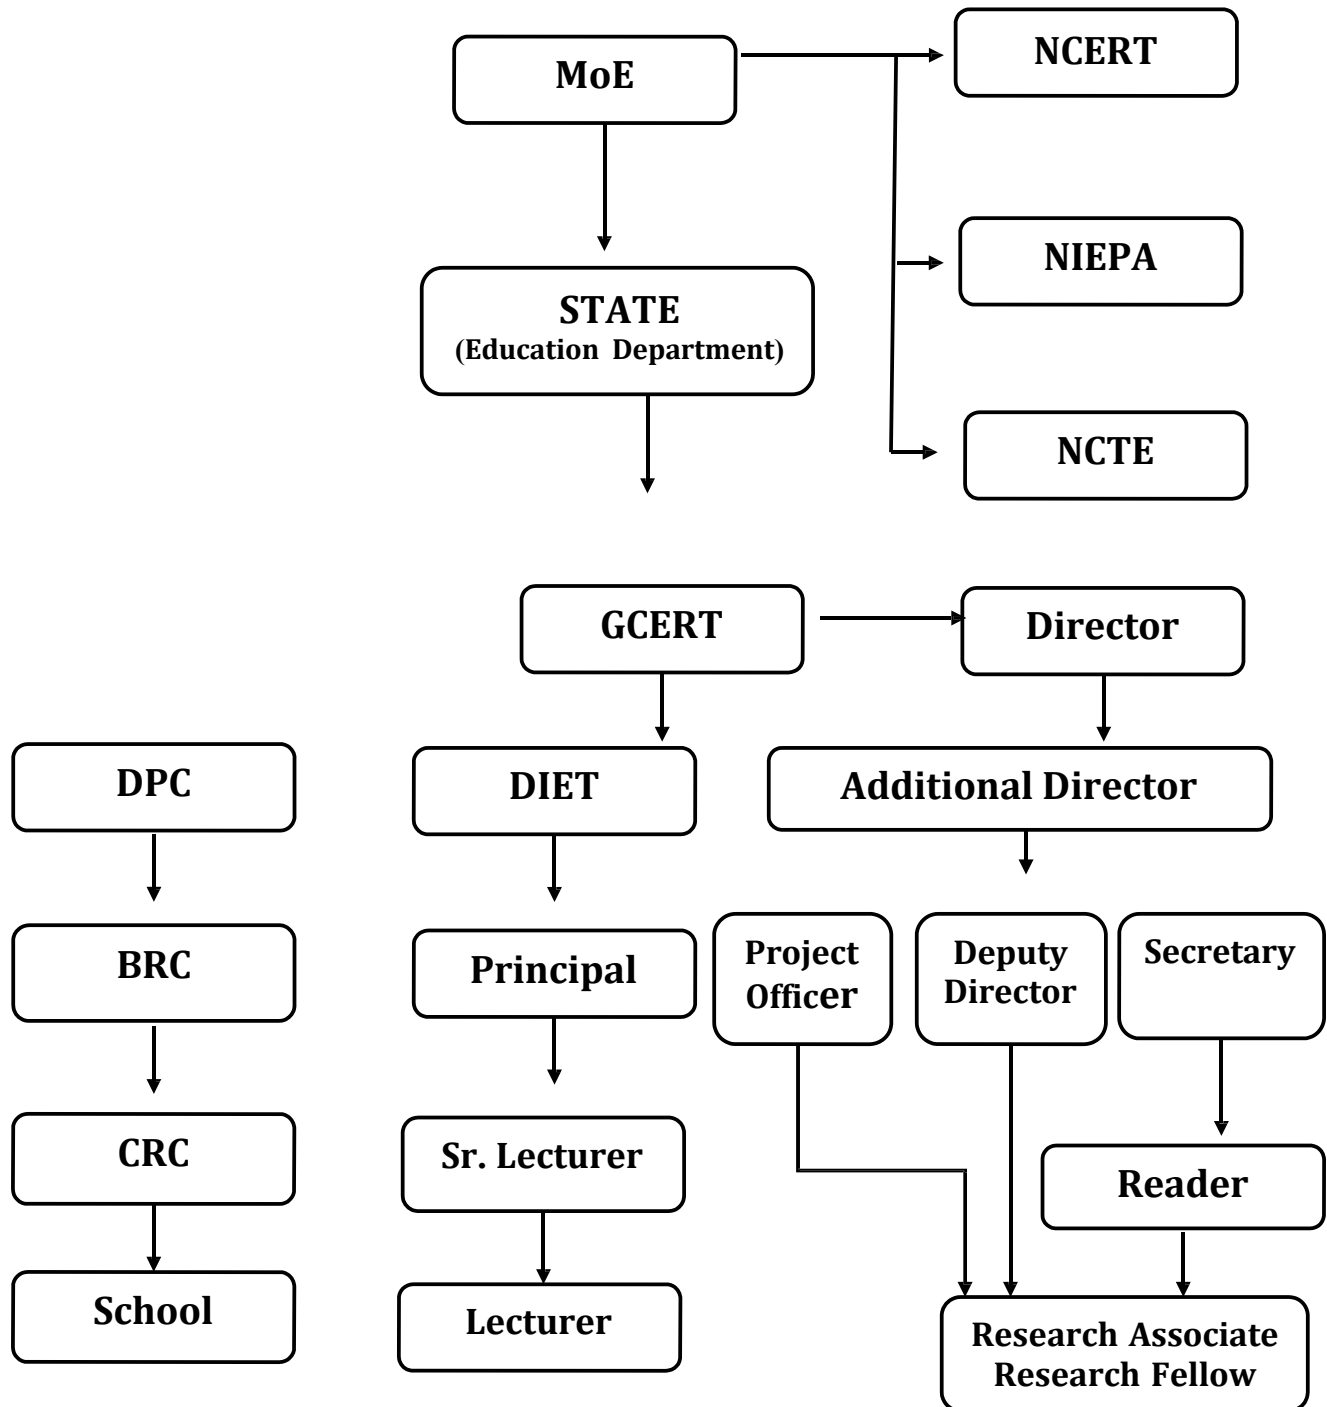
MoE

NCERT

NIEPA

STATE
(Education Department)

NCTE

GCERT

Director

DPC

DIET

Additional Director

BRC

Principal

Project Officer

Deputy Director

Secretary

CRC

Sr. Lecturer

Reader

School

Lecturer

Research Associate
Research Fellow